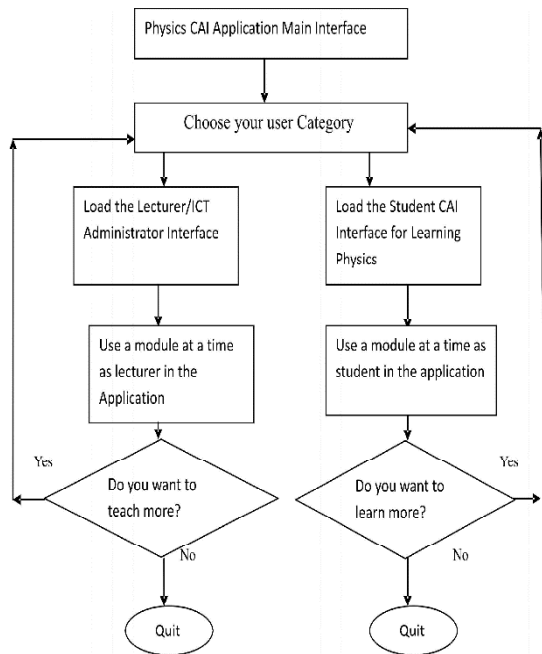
Physics CAI Application Main Interface

Choose your user Category

Load the Lecturer/ICT Administrator Interface

Load the Student CAI Interface for Learning Physics

Use a module at a time as lecturer in the Application

Use a module at a time as student in the application

Yes

Do you want to teach more?

No

Yes

Do you want to learn more?

No

Quit

Quit